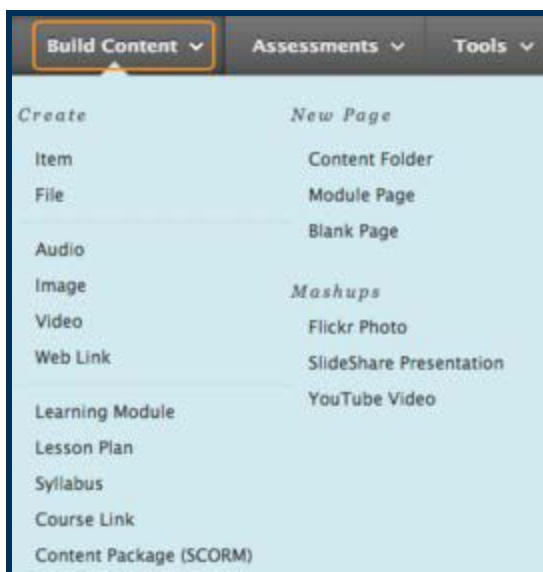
Build Content ⌄ Assessments ⌄ Tools ⌄

Create

Item
File

Audio
Image
Video
Web Link

Learning Module
Lesson Plan
Syllabus
Course Link
Content Package (SCORM)

New Page

Content Folder
Module Page
Blank Page

Mashups

Flickr Photo
SlideShare Presentation
YouTube Video